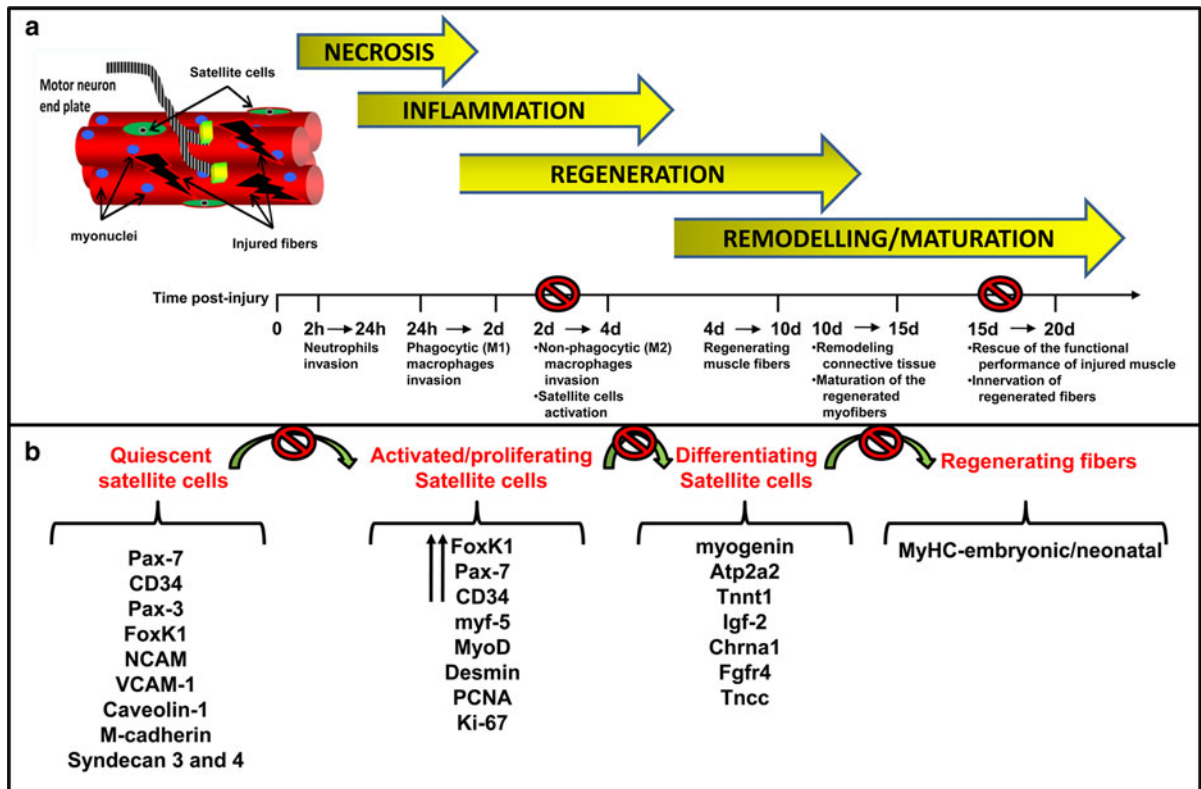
a

Motor neuron end plate

Satellite cells

myonuclei

Injured fibers

NECROSIS

INFLAMMATION

REGENERATION

REMODELLING/MATURATION

Time post-injury

0

2h → 24h
Neutrophils invasion

24h → 2d
Phagocytic (M1) macrophages invasion

2d → 4d
•Non-phagocytic (M2) macrophages invasion
•Satellite cells activation

4d → 10d
Regenerating muscle fibers

10d → 15d
•Remodeling connective tissue
•Maturation of the regenerated myofibers

15d → 20d
•Rescue of the functional performance of injured muscle
•Innervation of regenerated fibers

b

Quiescent satellite cells

Activated/proliferating Satellite cells

Differentiating Satellite cells

Regenerating fibers

Pax-7
CD34
Pax-3
FoxK1
NCAM
VCAM-1
Caveolin-1
M-cadherin
Syndecan 3 and 4

FoxK1
Pax-7
CD34
myf-5
MyoD
Desmin
PCNA
Ki-67

myogenin
Atp2a2
Tnnt1
Igf-2
Chrna1
Fgfr4
Tncc

MyHC-embryonic/neonatal